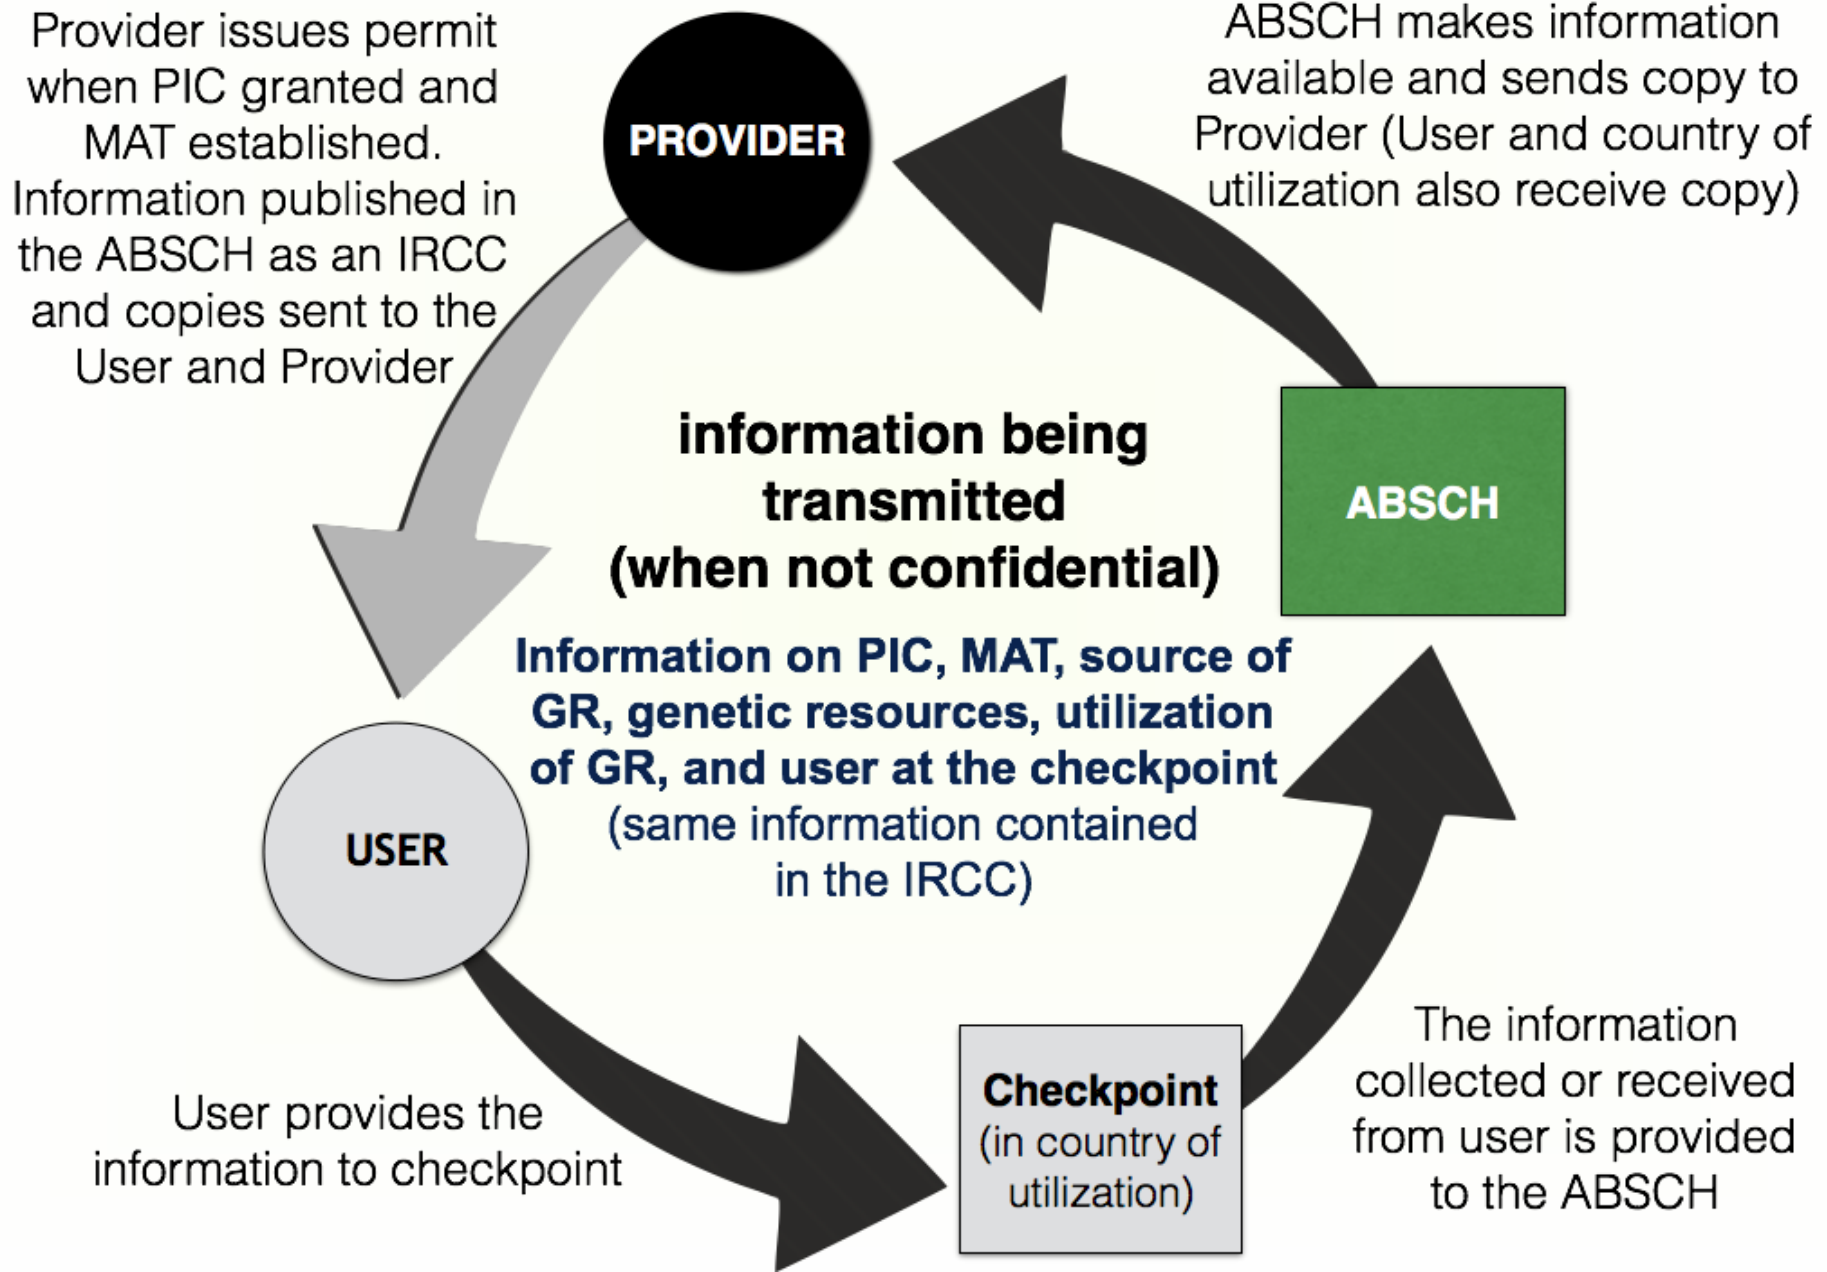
Provider issues permit when PIC granted and MAT established. Information published in the ABSCH as an IRCC and copies sent to the User and Provider

PROVIDER

ABSCH makes information available and sends copy to Provider (User and country of utilization also receive copy)

information being transmitted (when not confidential)

ABSCH

Information on PIC, MAT, source of GR, genetic resources, utilization of GR, and user at the checkpoint (same information contained in the IRCC)

USER

User provides the information to checkpoint

Checkpoint (in country of utilization)

The information collected or received from user is provided to the ABSCH